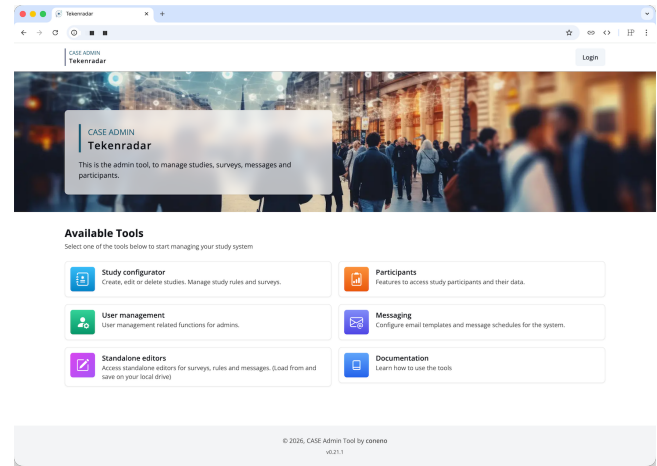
Tekenradar

CASE ADMIN
Tekenradar

Login

CASE ADMIN
Tekenradar

This is the admin tool, to manage studies, surveys, messages and participants.

Available Tools
Select one of the tools below to start managing your study system

Study configurator
Create, edit or delete studies. Manage study rules and surveys.

Participants
Features to access study participants and their data.

User management
User management related functions for admins.

Messaging
Configure email templates and message schedules for the system.

Standalone editors
Access standalone editors for surveys, rules and messages. (Load from and save on your local drive)

Documentation
Learn how to use the tools

© 2026, CASE Admin Tool by coneno
v0.21.1